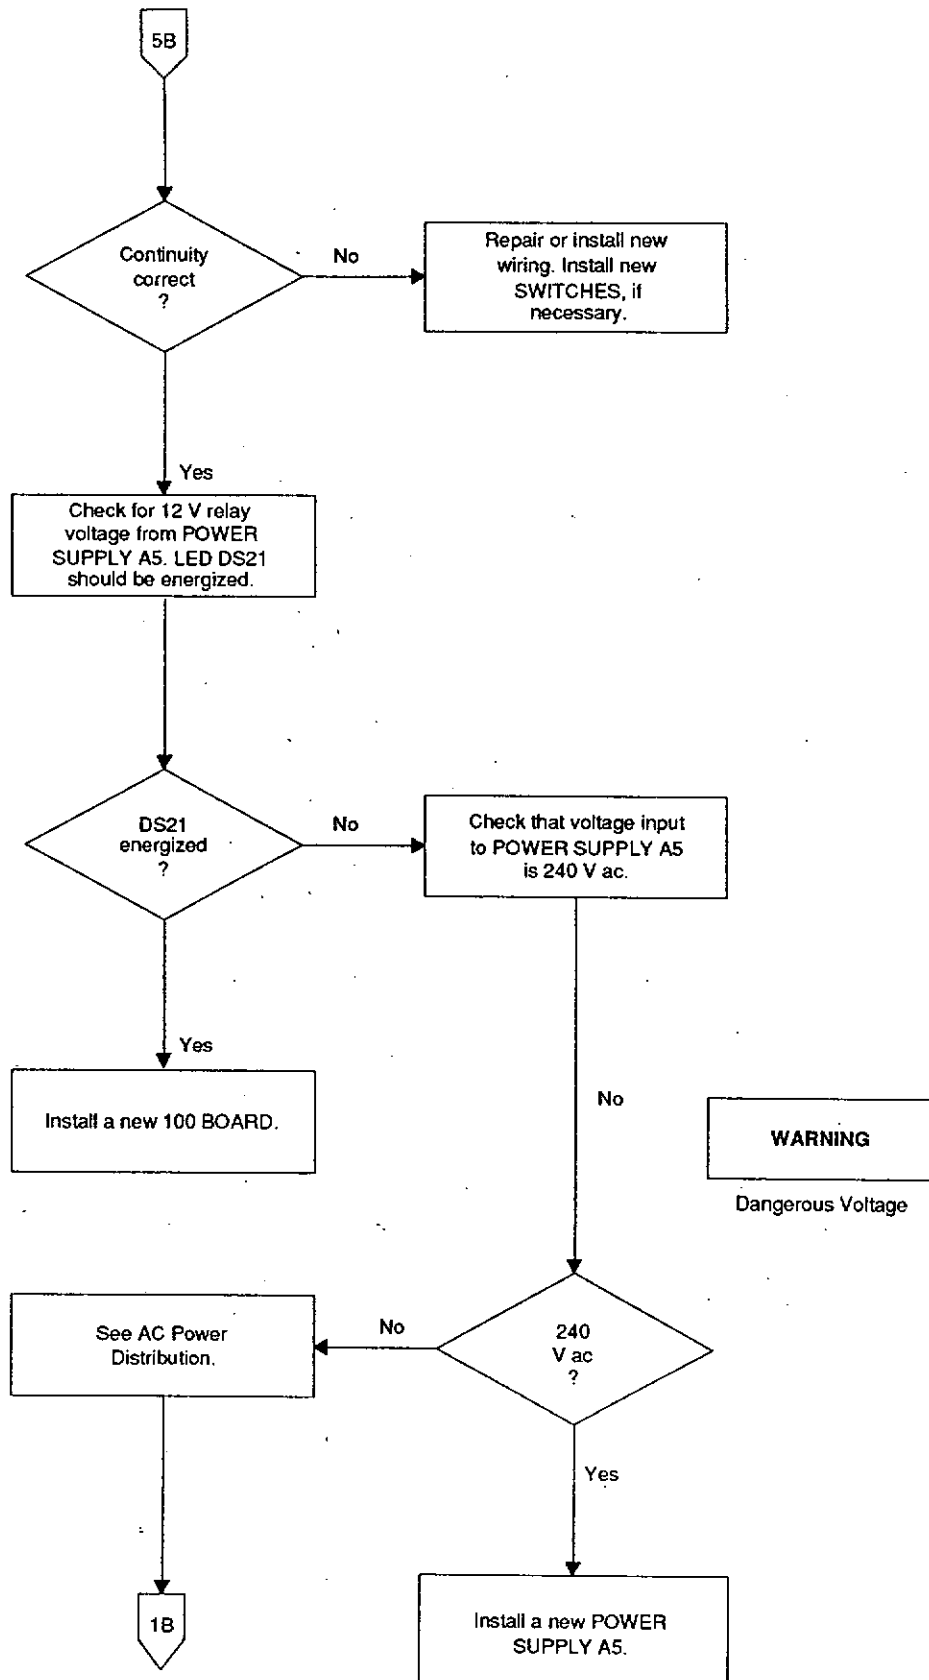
5B

Continuity correct ?

No

Repair or install new wiring. Install new SWITCHES, if necessary.

Yes

Check for 12 V relay voltage from POWER SUPPLY A5. LED DS21 should be energized.

DS21 energized ?

No

Check that voltage input to POWER SUPPLY A5 is 240 V ac.

Yes

Install a new 100 BOARD.

No

WARNING

Dangerous Voltage

See AC Power Distribution.

No

240 V ac ?

Yes

1B

Install a new POWER SUPPLY A5.